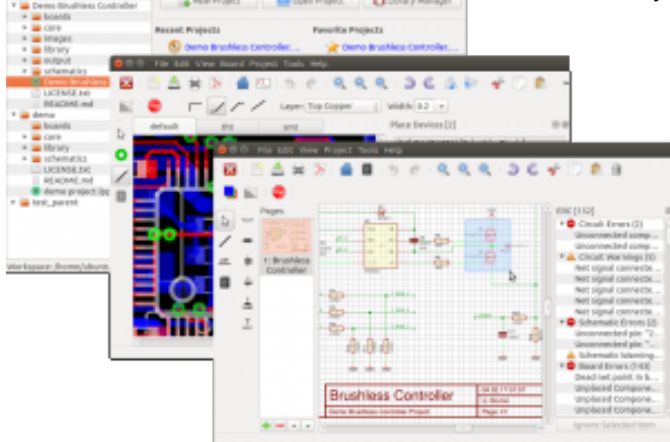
Demo Brushless Controller
boards
core
images
library
output
schematics
Demo Brushless
LICENSE.txt
README.md
demo
boards
core
library
schematics
LICENSE.txt
README.md
demo project.lpp
test_parent
Workspace: /home/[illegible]

New Project
Open Project
Library Manager
Recent Projects
Demo Brushless Controller...
Favorite Projects
Demo Brushless Controller...

File Edit View Board Project Tools Help
Layer: Top Copper
Width: 0.2
default
Place Devices [2]

File Edit View Project Tools Help
Pages
1: Brushless Controller
ERC [112]
Circuit Errors (2)
Unconnected comp...
Unconnected comp...
Circuit Warnings (6)
Net signal connecte...
Net signal connecte...
Net signal connecte...
Net signal connecte...
Net signal connecte...
Net signal connecte...
Schematic Errors (2)
Unconnected pin "...
Unconnected pin "...
Schematic Warning...
Board Errors (143)
Dead net point in b...
Unplaced compone...
Unplaced compone...
Unplaced compone...
Unplaced compone...
Ignore Selected Item
Brushless Controller
Demo Brushless Controller Project
Page 1/1